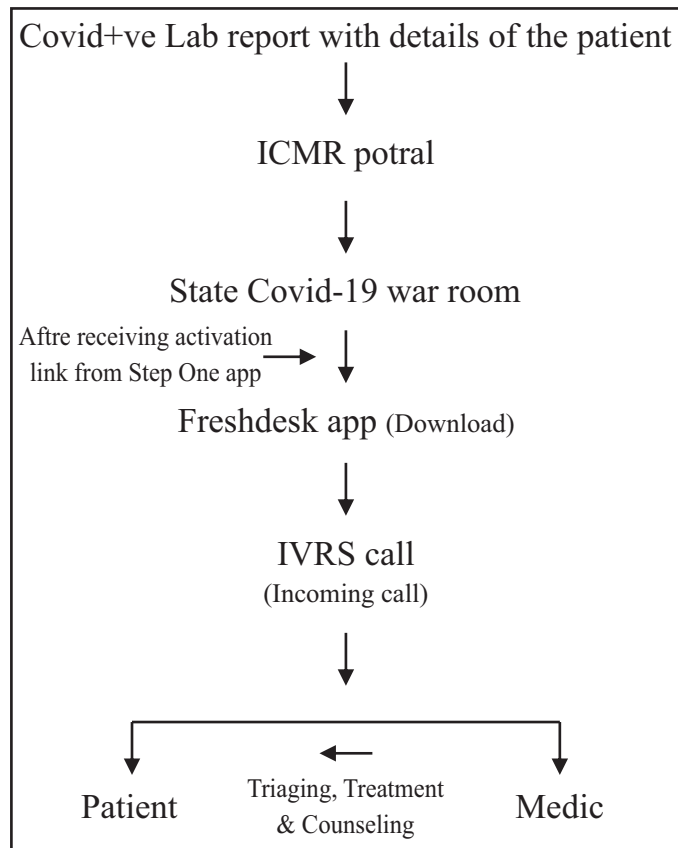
Covid+ve Lab report with details of the patient

ICMR potral

State Covid-19 war room

Aftre receiving activation link from Step One app

Freshdesk app (Download)

IVRS call
(Incoming call)

Patient

Triaging, Treatment & Counseling

Medic